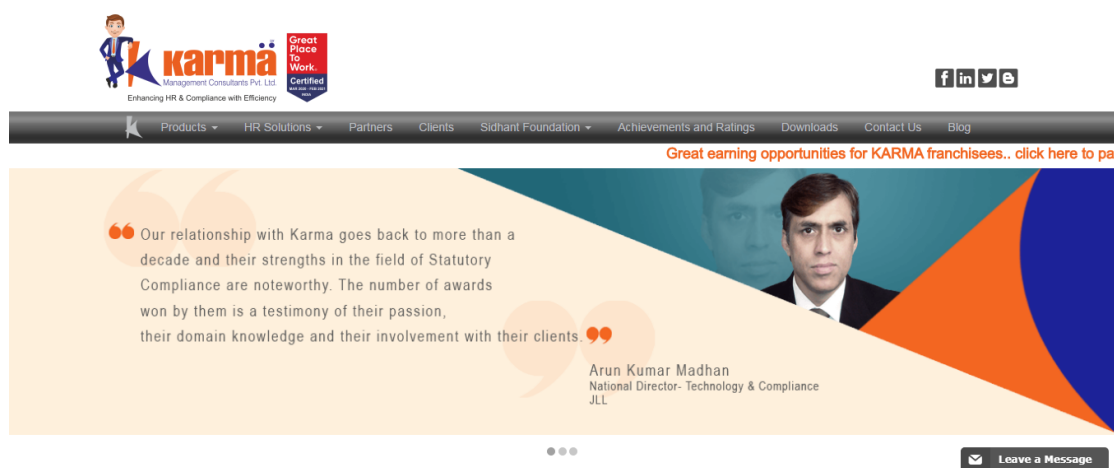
karmä
Management Consultants Pvt. Ltd.
Enhancing HR & Compliance with Efficiency

Great Place To Work. Certified
MAR 2020 - FEB 2021
INDIA

Products ▾ HR Solutions ▾ Partners Clients Sidhant Foundation ▾ Achievements and Ratings Downloads Contact Us Blog

Great earning opportunities for KARMA franchisees.. click here to pa

Our relationship with Karma goes back to more than a decade and their strengths in the field of Statutory Compliance are noteworthy. The number of awards won by them is a testimony of their passion, their domain knowledge and their involvement with their clients.

Arun Kumar Madhan
National Director- Technology & Compliance
JLL

Leave a Message